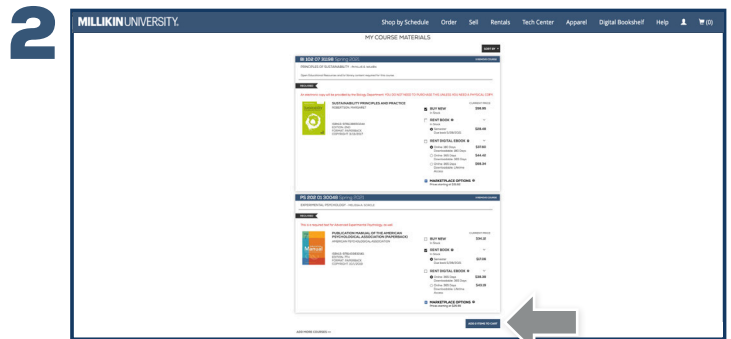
2

MILLIKIN UNIVERSITY.

Shop by Schedule Order Sell Rentals Tech Center Apparel Digital Bookshelf Help (0)

MY COURSE MATERIALS

IB 302 07 30288 Spring 2020

PRINCIPLES OF SUSTAINABILITY

REQUIRED

SUSTAINABILITY PRINCIPLES AND PRACTICE

BUY NEW

RENT BOOK

RENT DIGITAL EBOOK

MARKETPLACE OPTIONS

PS 202 01 30046 Spring 2020

REQUIRED

PUBLICATION MANUAL OF THE AMERICAN PSYCHOLOGICAL ASSOCIATION (PAPERBACK)

AMERICAN PSYCHOLOGICAL ASSOCIATION

BUY NEW

RENT BOOK

RENT DIGITAL EBOOK

MARKETPLACE OPTIONS

ADD 2 ITEMS TO CART